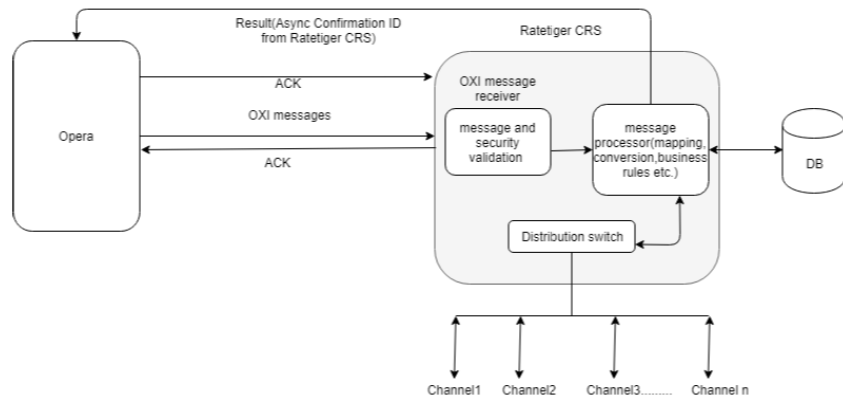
Result(Async Confirmation ID from Ratetiger CRS)

Ratetiger CRS

Opera

ACK

OXI messages

ACK

OXI message receiver

message and security validation

message processor(mapping, conversion,business rules etc.)

DB

Distribution switch

Channel1

Channel2

Channel3.........

Channel n